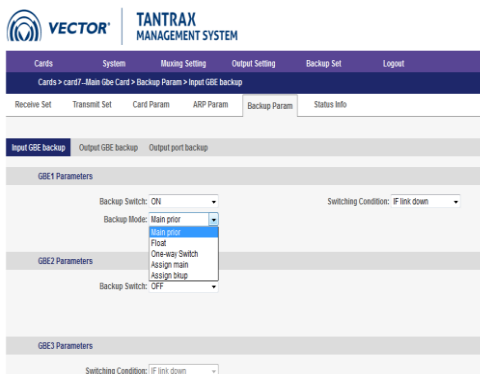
VECTOR
TANTRAX
MANAGEMENT SYSTEM

Cards System Muxing Setting Output Setting Backup Set Logout

Cards > card7--Main Gbe Card > Backup Param > Input GBE backup

Receive Set Transmit Set Card Param ARP Param Backup Param Status Info

Input GBE backup Output GBE backup Output port backup

GBE1 Parameters

Backup Switch: ON
Switching Condition: IF link down
Backup Mode: Main prior
Main prior
Float
One-way Switch
Assign main
Assign bkup

GBE2 Parameters

Backup Switch: OFF

GBE3 Parameters

Switching Condition: IF link down